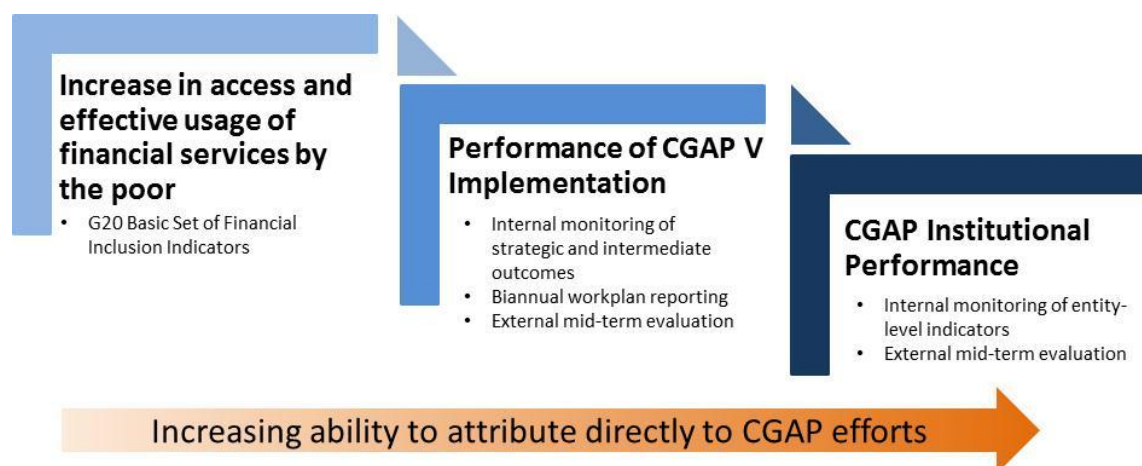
Increase in access and effective usage of financial services by the poor

- G20 Basic Set of Financial Inclusion Indicators

Performance of CGAP V Implementation

- Internal monitoring of strategic and intermediate outcomes
- Biannual workplan reporting
- External mid-term evaluation

CGAP Institutional Performance

- Internal monitoring of entity-level indicators
- External mid-term evaluation

Increasing ability to attribute directly to CGAP efforts